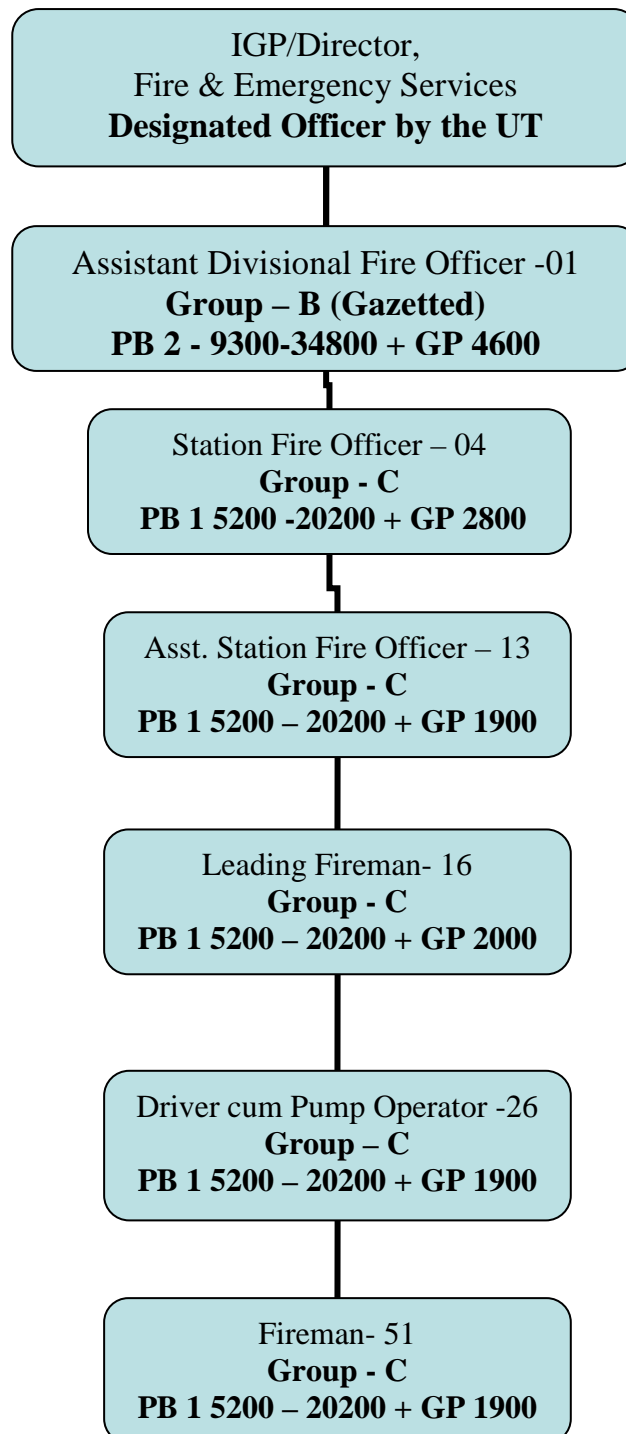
IGP/Director,
Fire & Emergency Services
Designated Officer by the UT

Assistant Divisional Fire Officer -01
Group – B (Gazetted)
PB 2 - 9300-34800 + GP 4600

Station Fire Officer – 04
Group - C
PB 1 5200 -20200 + GP 2800

Asst. Station Fire Officer – 13
Group - C
PB 1 5200 – 20200 + GP 1900

Leading Fireman- 16
Group - C
PB 1 5200 – 20200 + GP 2000

Driver cum Pump Operator -26
Group – C
PB 1 5200 – 20200 + GP 1900

Fireman- 51
Group - C
PB 1 5200 – 20200 + GP 1900